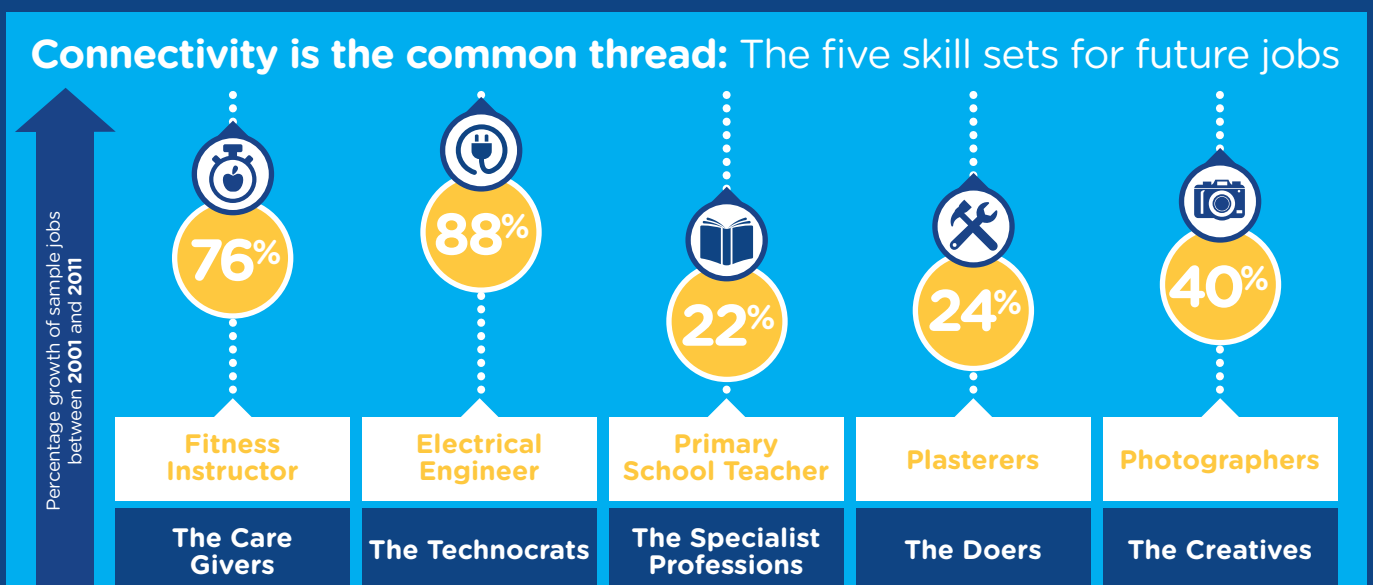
Connectivity is the common thread: The five skill sets for future jobs

Percentage growth of sample jobs between 2001 and 2011

76%
Fitness Instructor
The Care Givers

88%
Electrical Engineer
The Technocrats

22%
Primary School Teacher
The Specialist Professions

24%
Plasterers
The Doers

40%
Photographers
The Creatives